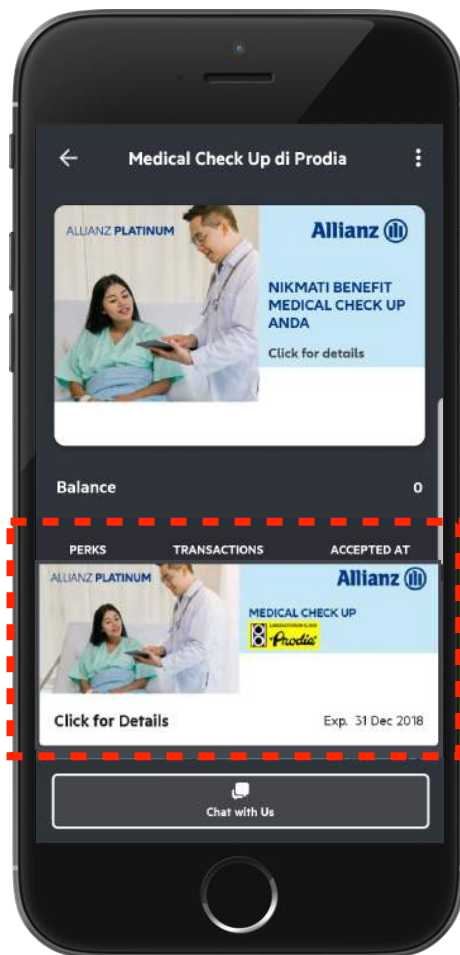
Medical Check Up di Prodia

ALLIANZ PLATINUM

Allianz

NIKMATI BENEFIT MEDICAL CHECK UP ANDA

Click for details

Balance

0

PERKS

TRANSACTIONS

ACCEPTED AT

ALLIANZ PLATINUM

Allianz

MEDICAL CHECK UP

Prodia

Click for Details

Exp. 31 Dec 2018

Chat with Us